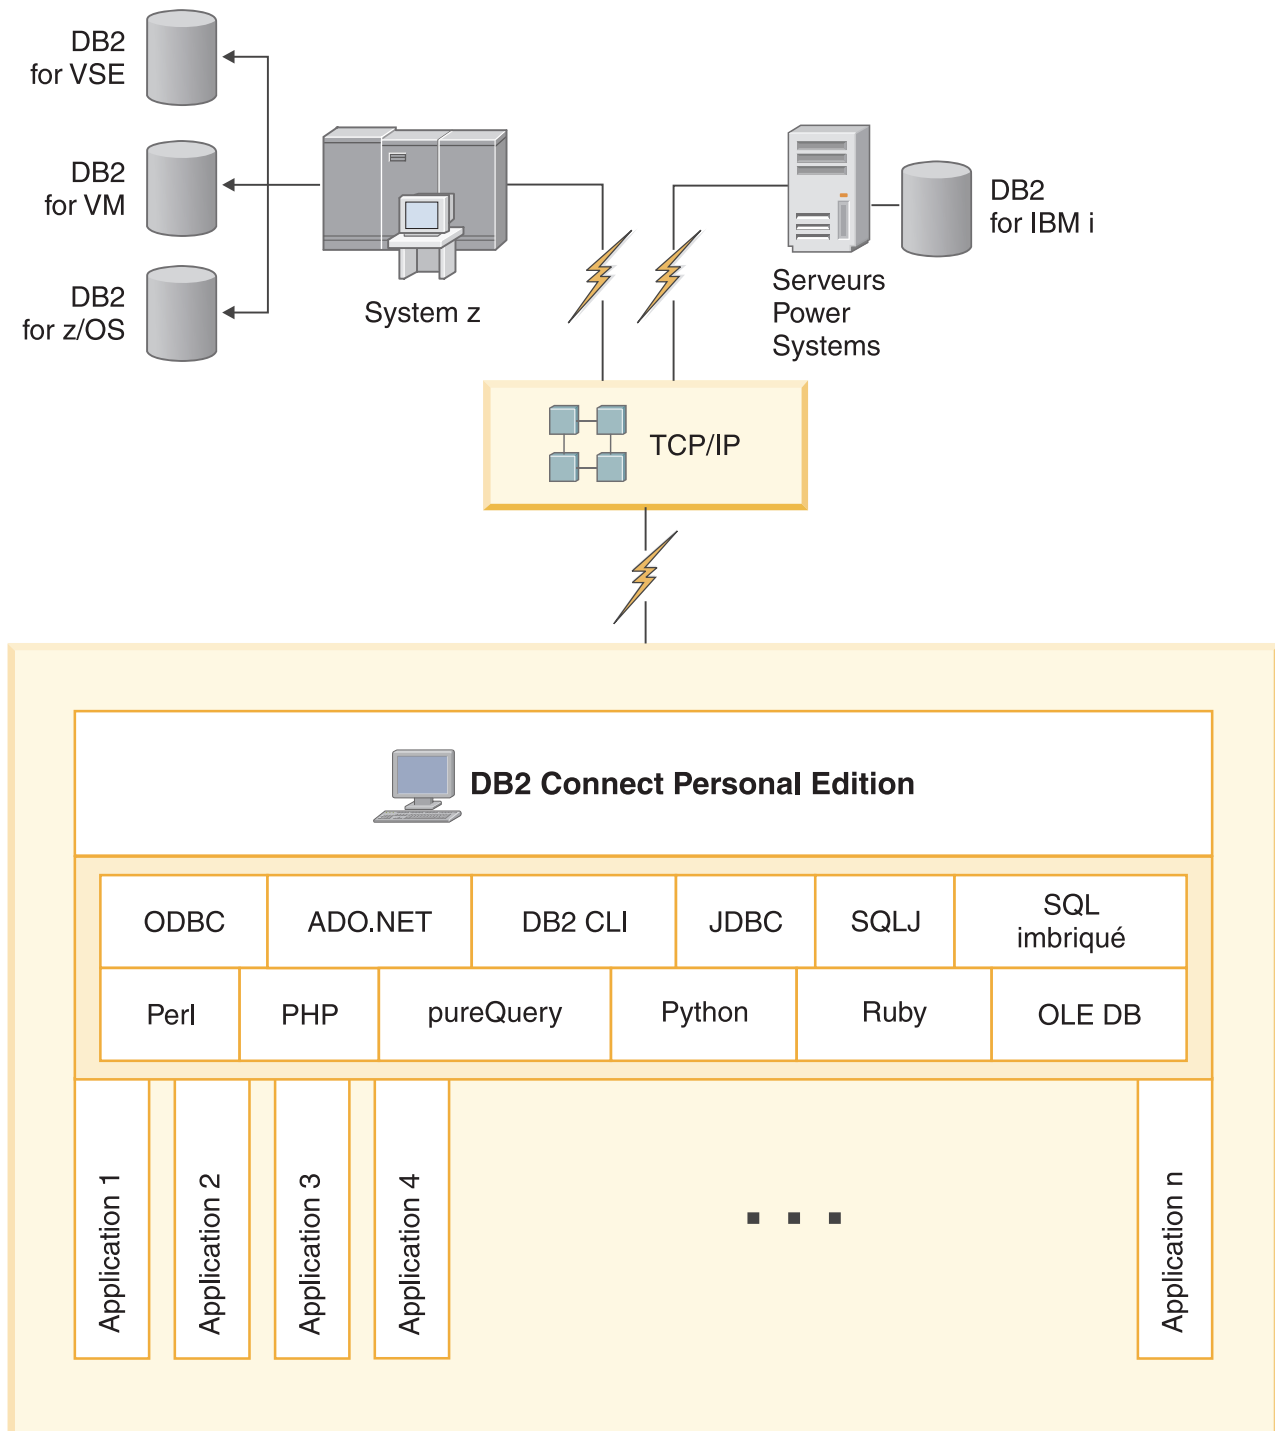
DB2 for VSE

DB2 for VM

DB2 for z/OS

System z

Serveurs Power Systems

DB2 for IBM i

TCP/IP

DB2 Connect Personal Edition

| ODBC | ADO.NET | DB2 CLI | JDBC | SQLJ | SQL imbriqué |
|---|---|---|---|---|---|
| Perl | PHP | pureQuery | Python | Ruby | OLE DB |

Application 1

Application 2

Application 3

Application 4

. . .

Application n